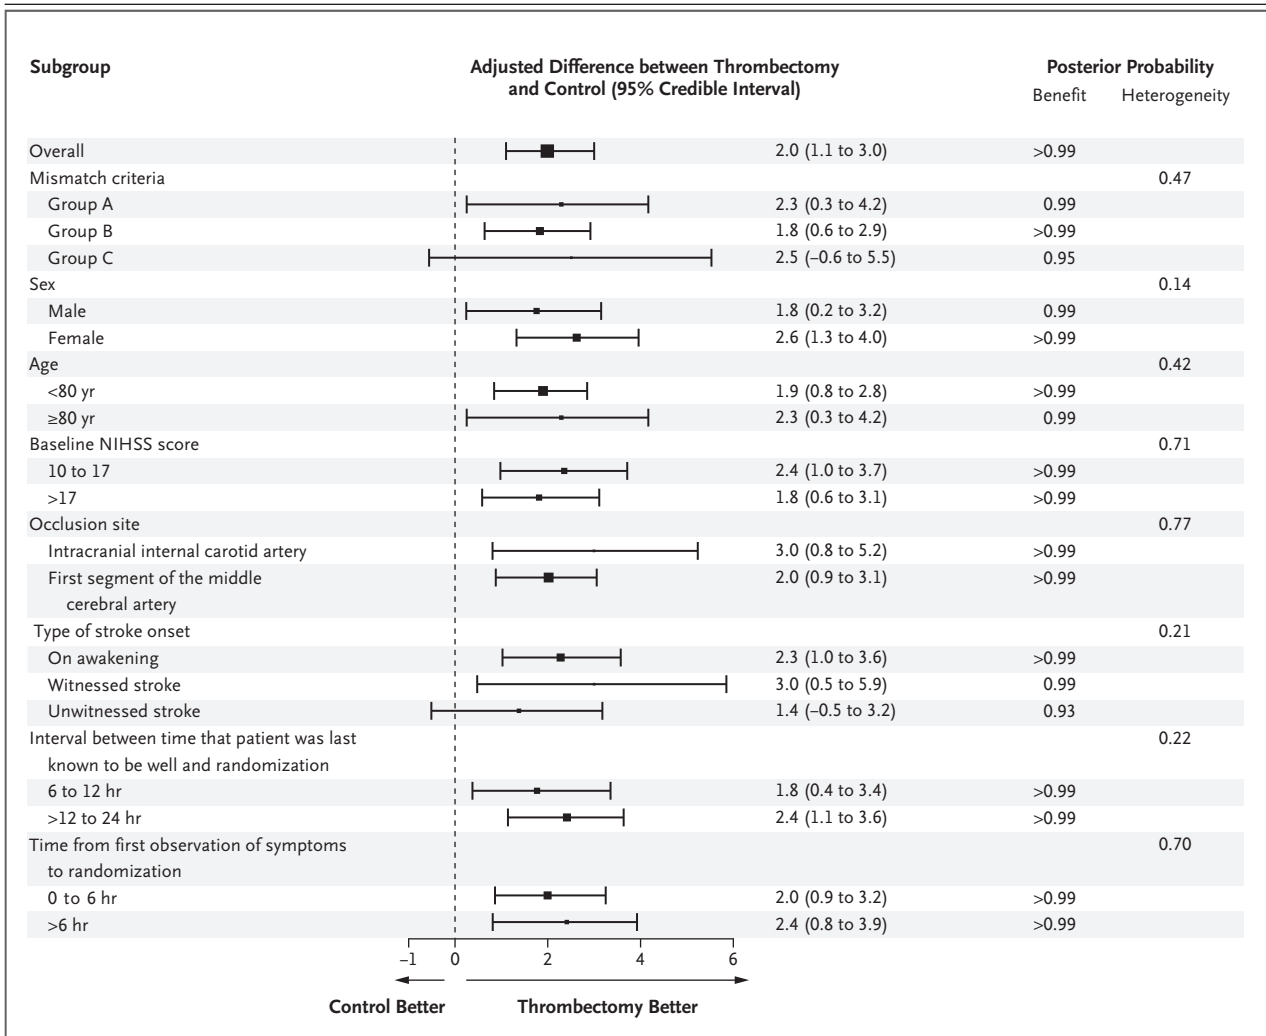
| Subgroup | Adjusted Difference between Thrombectomy and Control (95% Credible Interval) | Posterior Probability Benefit | Heterogeneity |
|---|---|---|---|
| Overall | 2.0 (1.1 to 3.0) | >0.99 | |
| Mismatch criteria | | | 0.47 |
| Group A | 2.3 (0.3 to 4.2) | 0.99 | |
| Group B | 1.8 (0.6 to 2.9) | >0.99 | |
| Group C | 2.5 (−0.6 to 5.5) | 0.95 | |
| Sex | | | 0.14 |
| Male | 1.8 (0.2 to 3.2) | 0.99 | |
| Female | 2.6 (1.3 to 4.0) | >0.99 | |
| Age | | | 0.42 |
| <80 yr | 1.9 (0.8 to 2.8) | >0.99 | |
| ≥80 yr | 2.3 (0.3 to 4.2) | 0.99 | |
| Baseline NIHSS score | | | 0.71 |
| 10 to 17 | 2.4 (1.0 to 3.7) | >0.99 | |
| >17 | 1.8 (0.6 to 3.1) | >0.99 | |
| Occlusion site | | | 0.77 |
| Intracranial internal carotid artery | 3.0 (0.8 to 5.2) | >0.99 | |
| First segment of the middle cerebral artery | 2.0 (0.9 to 3.1) | >0.99 | |
| Type of stroke onset | | | 0.21 |
| On awakening | 2.3 (1.0 to 3.6) | >0.99 | |
| Witnessed stroke | 3.0 (0.5 to 5.9) | 0.99 | |
| Unwitnessed stroke | 1.4 (−0.5 to 3.2) | 0.93 | |
| Interval between time that patient was last known to be well and randomization | | | 0.22 |
| 6 to 12 hr | 1.8 (0.4 to 3.4) | >0.99 | |
| >12 to 24 hr | 2.4 (1.1 to 3.6) | >0.99 | |
| Time from first observation of symptoms to randomization | | | 0.70 |
| 0 to 6 hr | 2.0 (0.9 to 3.2) | >0.99 | |
| >6 hr | 2.4 (0.8 to 3.9) | >0.99 | |

−1 0 2 4 6

Control Better Thrombectomy Better